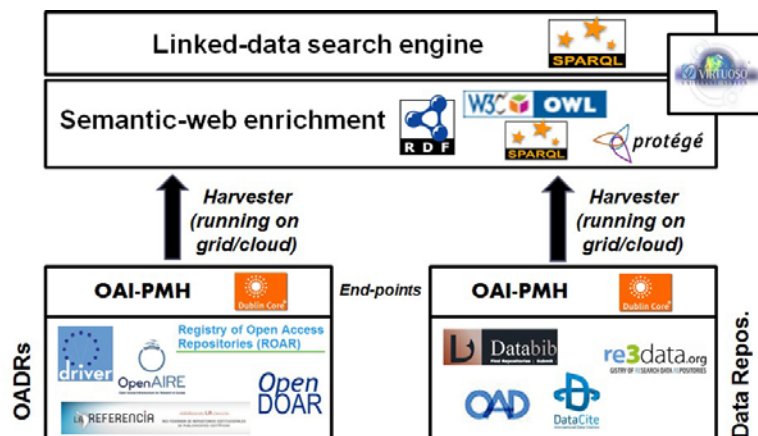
Linked-data search engine

SPARQL

VIRTUOSO

Semantic-web enrichment

RDF

W3C OWL

SPARQL

protégé

Harvester (running on grid/cloud)

Harvester (running on grid/cloud)

OAI-PMH

Dublin Core

End-points

OAI-PMH

Dublin Core

OADRs

driver

OpenAIRE

Registry of Open Access Repositories (ROAR)

Open DOAR

LA REFERENCIA

Data Repos.

Databib

re3data.org

OAD

DataCite